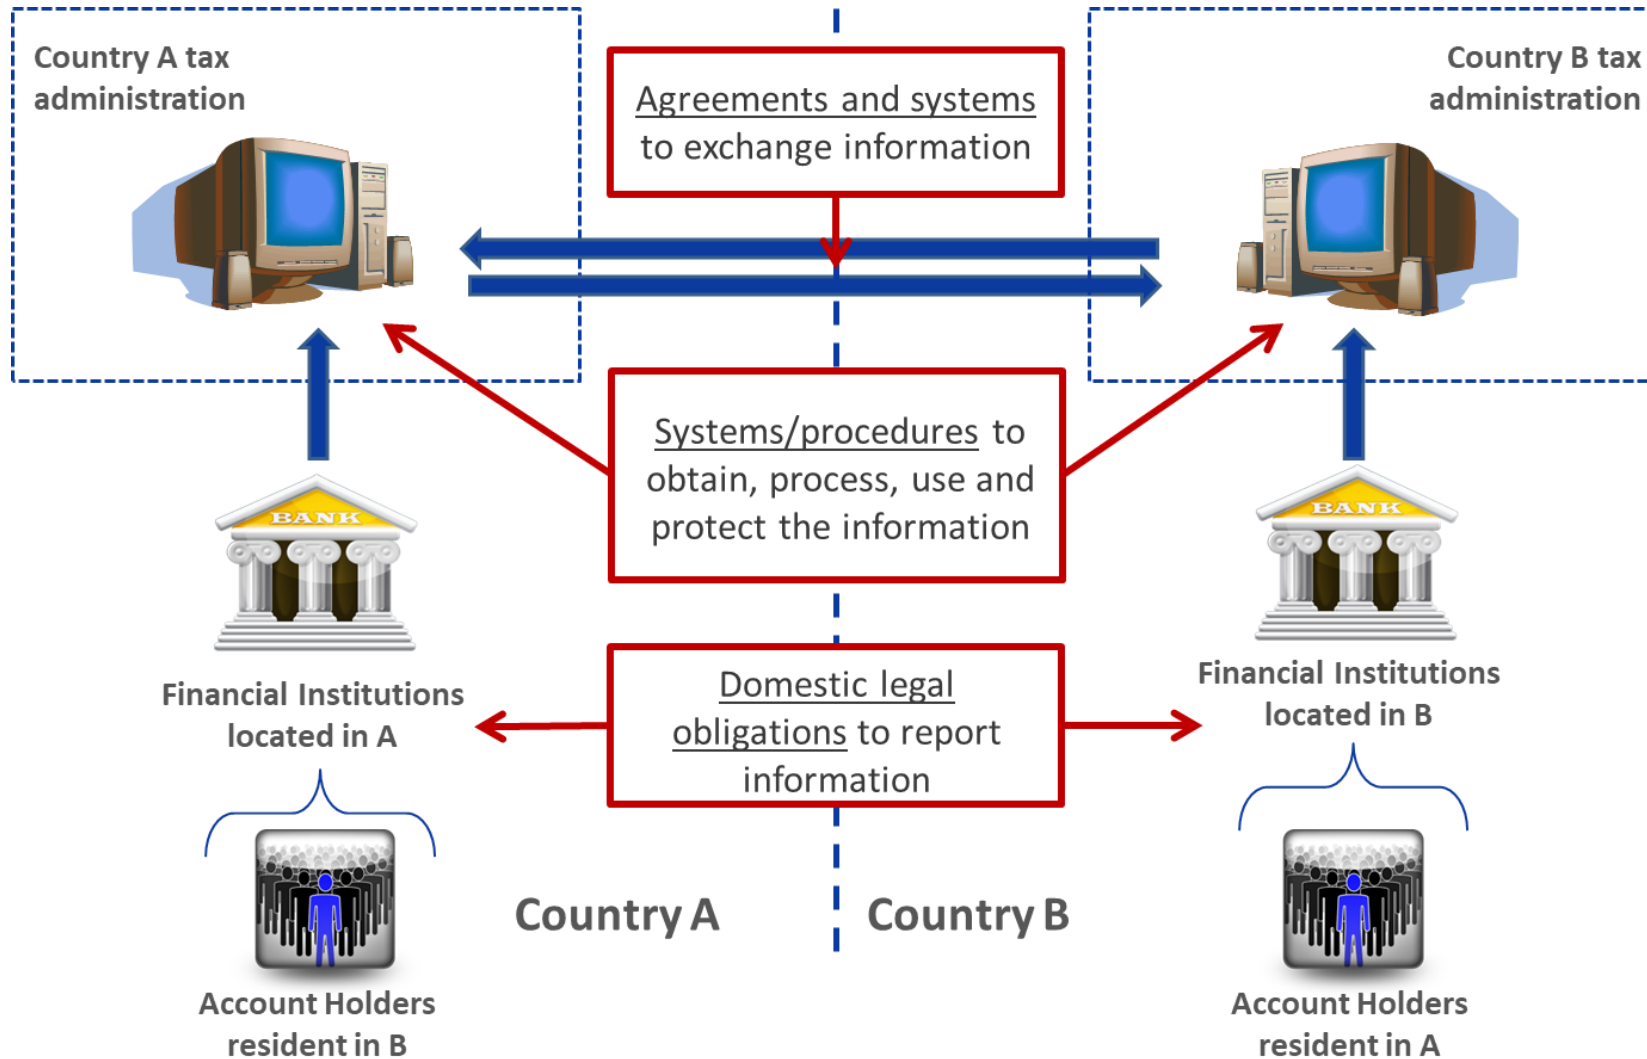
Country A tax administration

Agreements and systems to exchange information

Country B tax administration

Systems/procedures to obtain, process, use and protect the information

BANK

BANK

Financial Institutions located in A

Domestic legal obligations to report information

Financial Institutions located in B

Country A

Country B

Account Holders resident in B

Account Holders resident in A